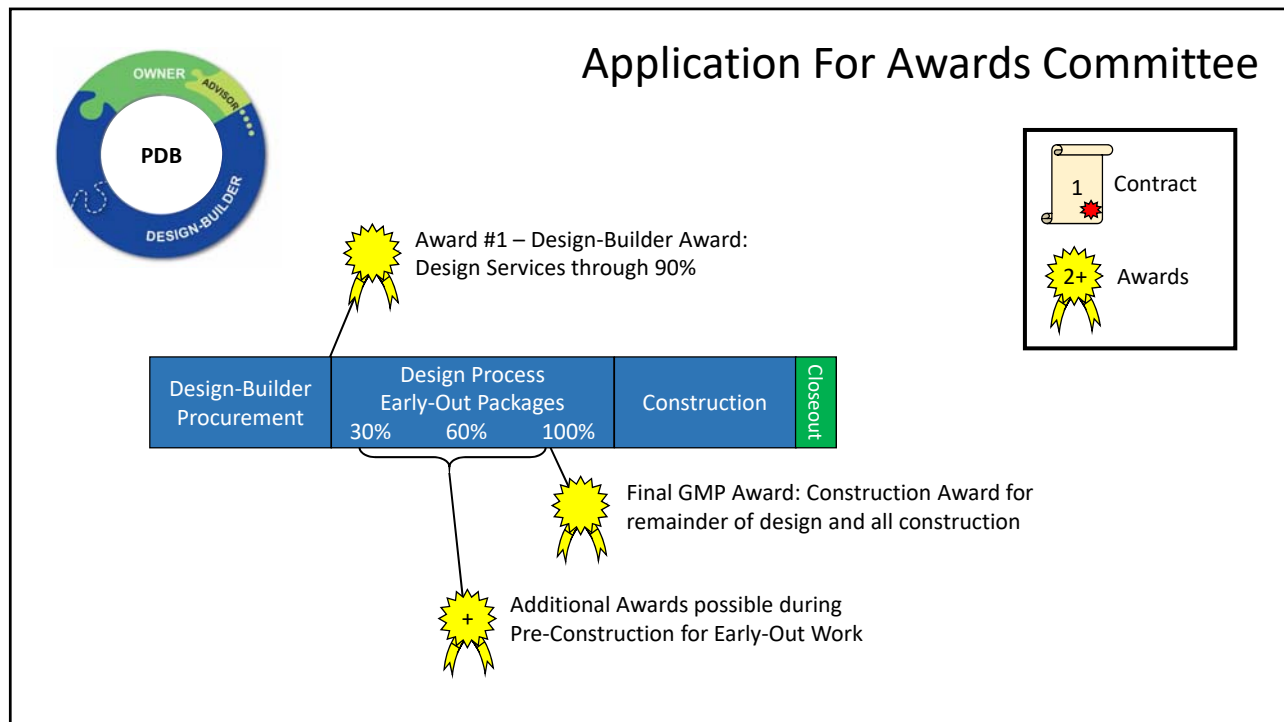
Application For Awards Committee

OWNER
ADVISOR
PDB
DESIGN-BUILDER

1 Contract

2+ Awards

Award #1 – Design-Builder Award: Design Services through 90%

Design-Builder Procurement

Design Process
Early-Out Packages
30% 60% 100%

Construction

Closeout

Final GMP Award: Construction Award for remainder of design and all construction

+

Additional Awards possible during Pre-Construction for Early-Out Work